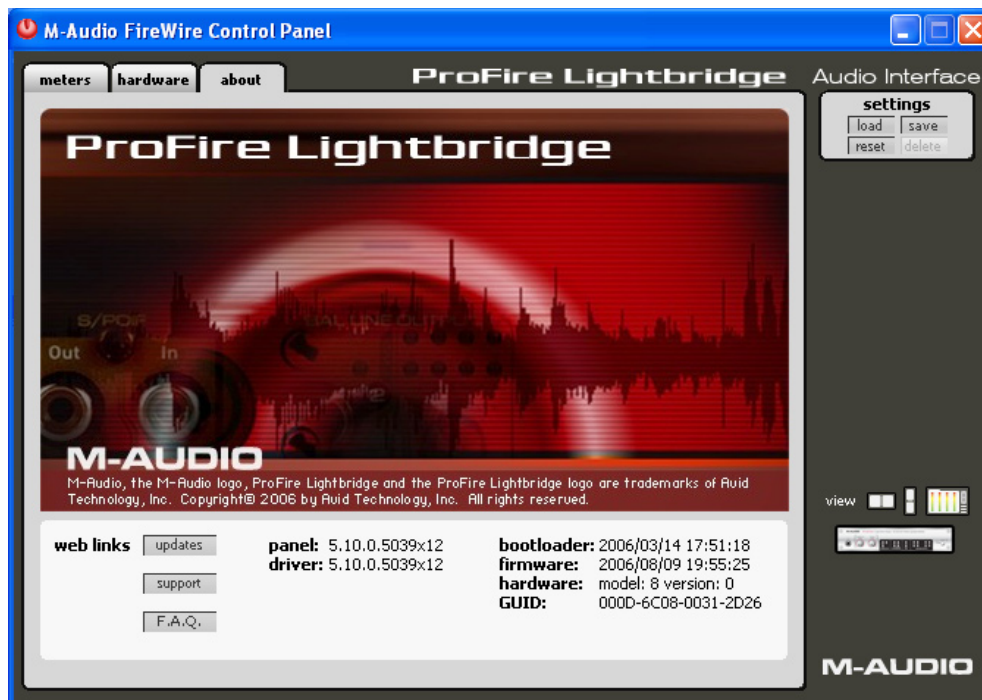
M-Audio FireWire Control Panel

meters hardware about

ProFire Lightbridge Audio Interface

settings
load save
reset delete

ProFire Lightbridge

S/PDIF
Out In

M-AUDIO
M-Audio, the M-Audio logo, ProFire Lightbridge and the ProFire Lightbridge logo are trademarks of Avid Technology, Inc. Copyright© 2006 by Avid Technology, Inc. All rights reserved.

view

web links updates
support
F.A.Q.

panel: 5.10.0.5039x12
driver: 5.10.0.5039x12

bootloader: 2006/03/14 17:51:18
firmware: 2006/08/09 19:55:25
hardware: model: 8 version: 0
GUID: 000D-6C08-0031-2D26

M-AUDIO